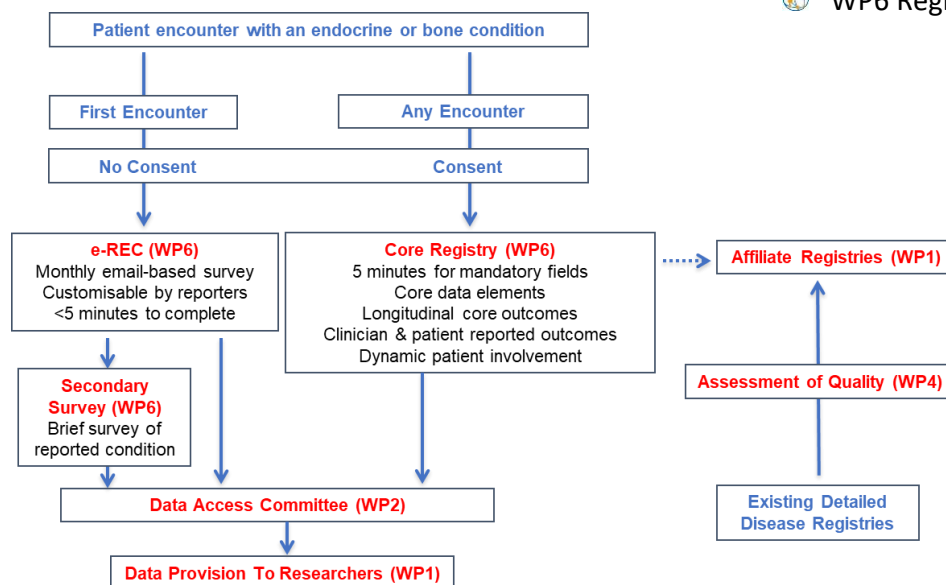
WP6 Regi

Patient encounter with an endocrine or bone condition

First Encounter

Any Encounter

No Consent

Consent

e-REC (WP6)
Monthly email-based survey
Customisable by reporters
<5 minutes to complete

Core Registry (WP6)
5 minutes for mandatory fields
Core data elements
Longitudinal core outcomes
Clinician & patient reported outcomes
Dynamic patient involvement

Affiliate Registries (WP1)

Secondary Survey (WP6)
Brief survey of reported condition

Assessment of Quality (WP4)

Data Access Committee (WP2)

Existing Detailed Disease Registries

Data Provision To Researchers (WP1)